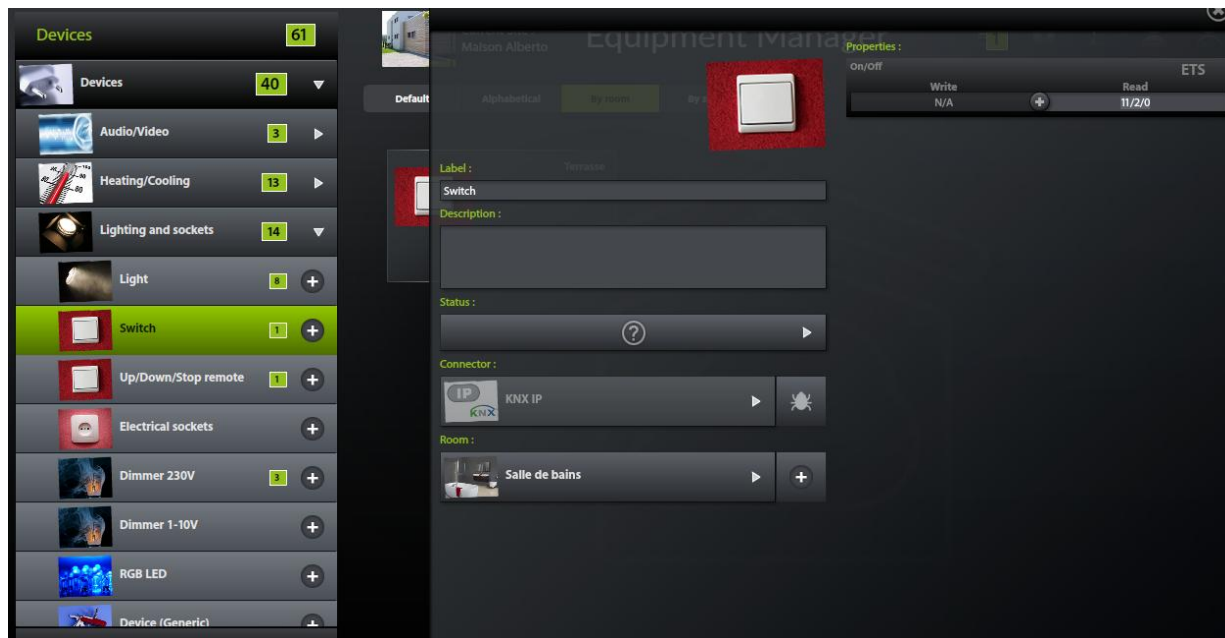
Devices 61

Devices 40

Audio/Video 3

Heating/Cooling 13

Lighting and sockets 14

Light 8

Switch 1

Up/Down/Stop remote 1

Electrical sockets

Dimmer 230V 3

Dimmer 1-10V

RGB LED

Device (Generic)

Maison Alberto

Equipment Manager

Default

Alphabetical

By room

By

Terrasse

Properties :

On/Off

ETS

Write

Read

N/A

11/2/0

Label :

Switch

Description :

Status :

Connector :

IP

KNX

KNX IP

Room :

Salle de bains